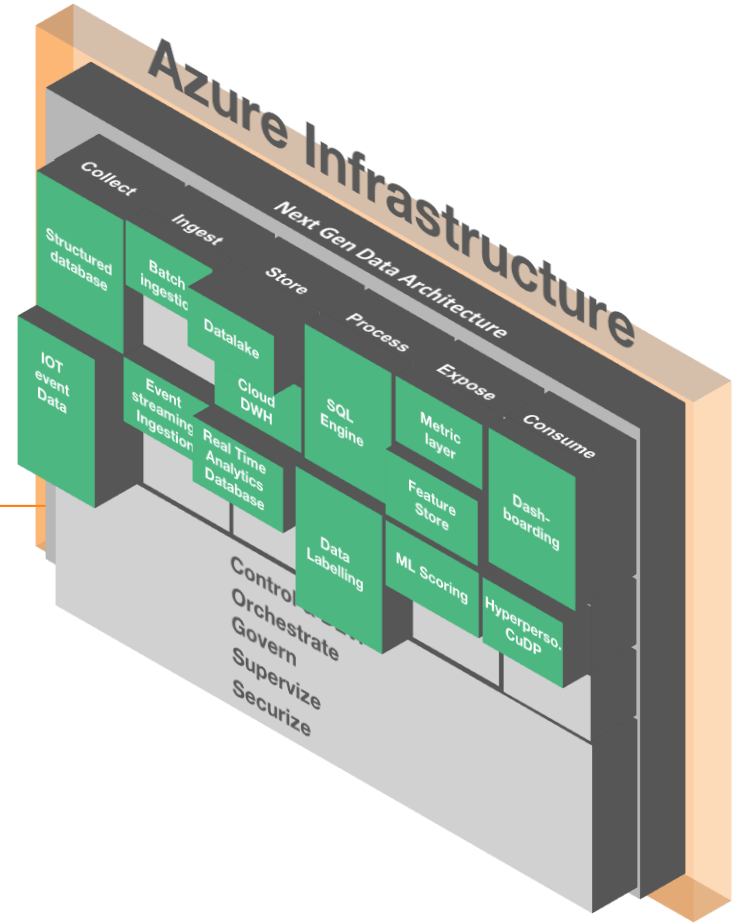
Azure Infrastructure

Next Gen Data Architecture

Collect

Ingest

Store

Process

Expose

Consume

Structured database

Batch ingestion

Datalake

IOT event Data

Event streaming Ingestion

Cloud DWH

Real Time Analytics Database

SQL Engine

Metric layer

Feature Store

Dash-boarding

Data Labelling

ML Scoring

Hyperperso. CuDP

Control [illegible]

Orchestrate

Govern

Supervize

Securize